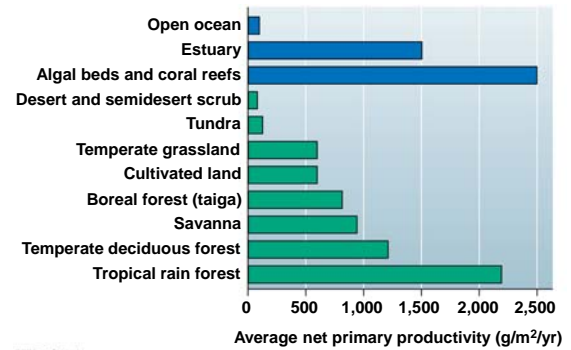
Open ocean
Estuary
Algal beds and coral reefs
Desert and semidesert scrub
Tundra
Temperate grassland
Cultivated land
Boreal forest (taiga)
Savanna
Temperate deciduous forest
Tropical rain forest

0
500
1,000
1,500
2,000
2,500

Average net primary productivity (g/m$^2$/yr)